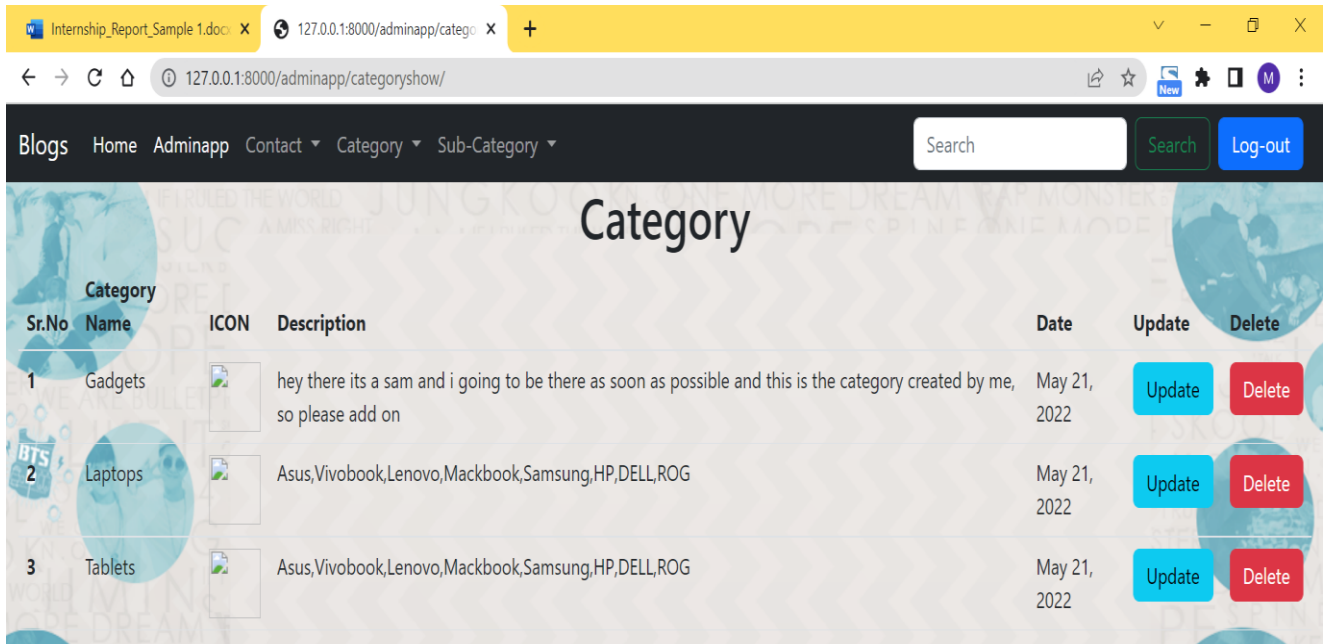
Internship_Report_Sample 1.docx X
127.0.0.1:8000/adminapp/catego X
+

127.0.0.1:8000/adminapp/categoryshow/

New
M

Blogs Home Adminapp Contact Category Sub-Category Search Search Log-out

Category

| Sr.No | Category Name | ICON | Description | Date | Update | Delete |
|---|---|---|---|---|---|---|
| 1 | Gadgets | | hey there its a sam and i going to be there as soon as possible and this is the category created by me, so please add on | May 21, 2022 | Update | Delete |
| 2 | Laptops | | Asus,Vivobook,Lenovo,Mackbook,Samsung,HP,DELL,ROG | May 21, 2022 | Update | Delete |
| 3 | Tablets | | Asus,Vivobook,Lenovo,Mackbook,Samsung,HP,DELL,ROG | May 21, 2022 | Update | Delete |